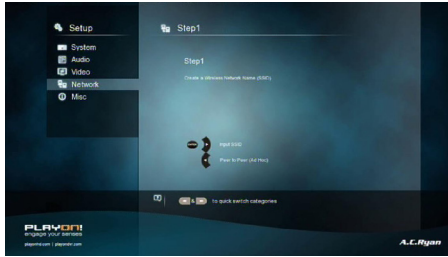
Setup

System
Audio
Video
Network
Misc

Step1

Step1

Create a Wireless Network Name (SSID)

Input SSID

Peer to Peer (Ad Hoc)

& to quick switch categories

PLAYON!
engage your senses
playonhd.com | playonhr.com

A.C.Ryan